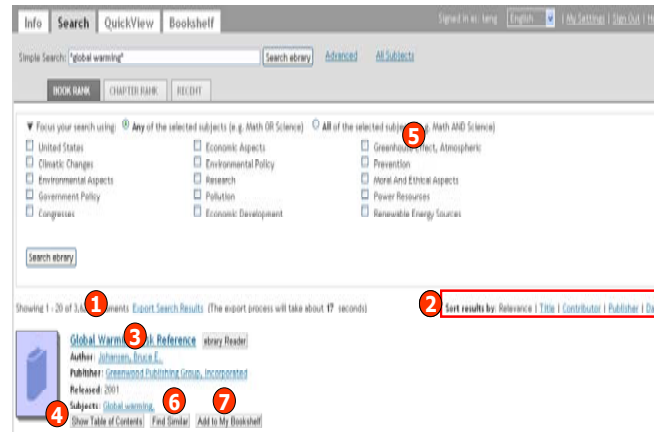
Info | Search | QuickView | Bookshelf

Signed in as: teng | English | My Settings | Sign Out | He

Simple Search: "global warming" | Search ebrary | Advanced | All Subjects

BOOK RANK | CHAPTER RANK | RECENT

▼ Focus your search using: Any of the selected subjects (e.g. Math OR Science) | All of the selected subj 5 . Math AND Science)

United States
Climatic Changes
Environmental Aspects
Government Policy
Congresses

Economic Aspects
Environmental Policy
Research
Pollution
Economic Development

Greenhouse Effect, Atmospheric
Prevention
Moral And Ethical Aspects
Power Resources
Renewable Energy Sources

Search ebrary

Showing 1 - 20 of 3,6 1 uments Export Search Results (The export process will take about 17 seconds)

2 Sort results by: Relevance | Title | Contributor | Publisher | Da

Global Warmi 3 l Reference | ebrary Reader
Author: Johansen, Bruce E.
Publisher: Greenwood Publishing Group, Incorporated
Released: 2001
Subjects: Global warming.

4 Show Table of Contents | 6 Find Similar | 7 Add to My Bookshelf